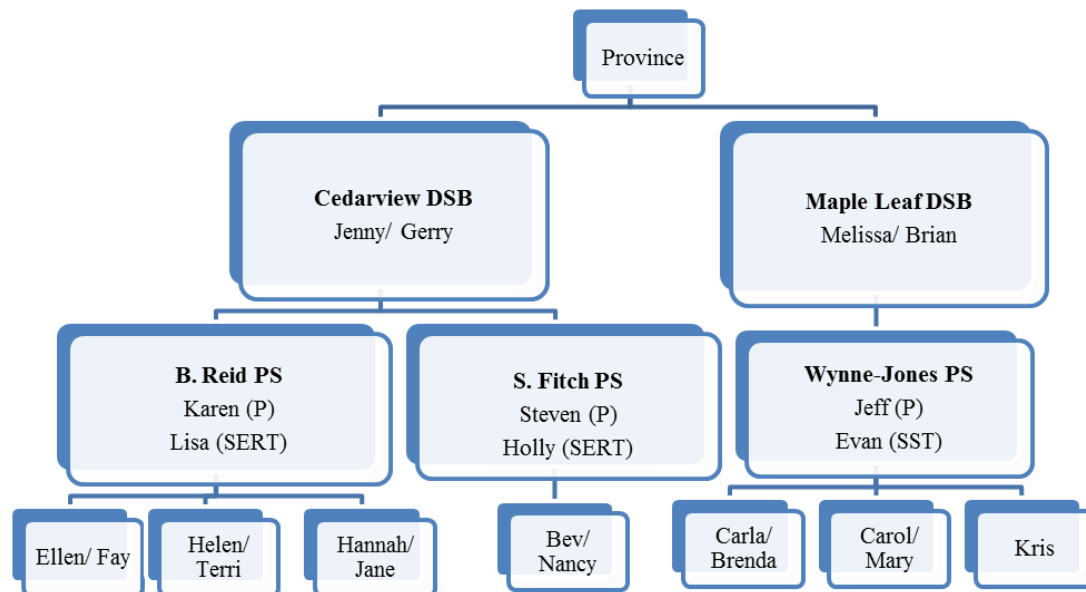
Province

**Cedarview DSB**
Jenny/ Gerry

**Maple Leaf DSB**
Melissa/ Brian

**B. Reid PS**
Karen (P)
Lisa (SERT)

**S. Fitch PS**
Steven (P)
Holly (SERT)

**Wynne-Jones PS**
Jeff (P)
Evan (SST)

Ellen/ Fay

Helen/ Terri

Hannah/ Jane

Bev/ Nancy

Carla/ Brenda

Carol/ Mary

Kris